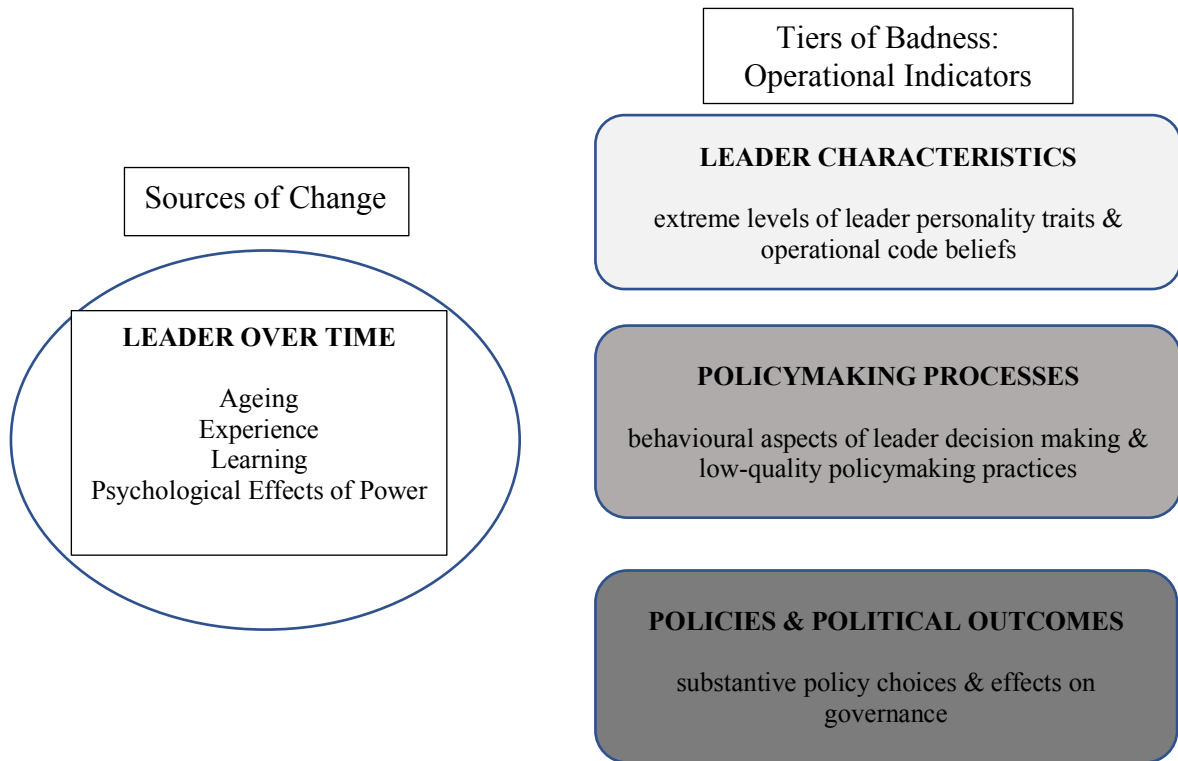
Sources of Change

LEADER OVER TIME

Ageing
Experience
Learning
Psychological Effects of Power

Tiers of Badness:
Operational Indicators

LEADER CHARACTERISTICS

extreme levels of leader personality traits & operational code beliefs

POLICYMAKING PROCESSES

behavioural aspects of leader decision making & low-quality policymaking practices

POLICIES & POLITICAL OUTCOMES

substantive policy choices & effects on governance